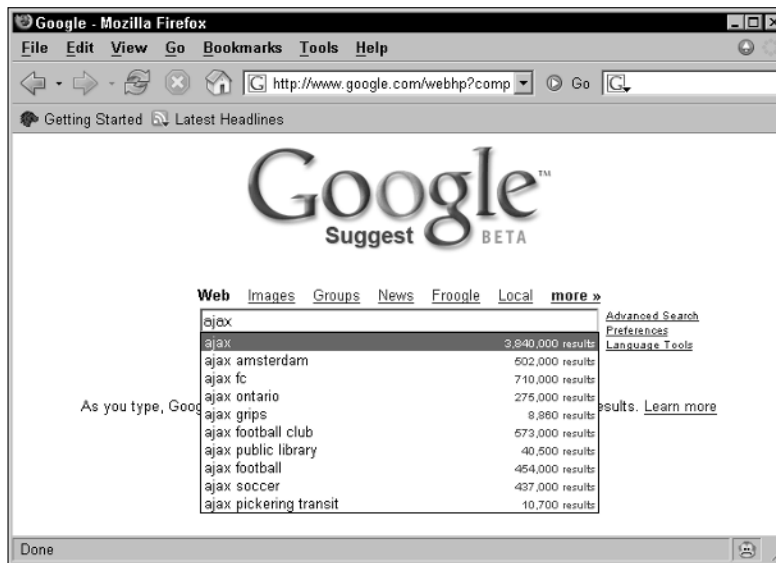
Google - Mozilla Firefox

File Edit View Go Bookmarks Tools Help

http://www.google.com/webhp?comp

Go

Getting Started Latest Headlines

Google™
Suggest BETA

Web Images Groups News Froogle Local more »

ajax

Advanced Search
Preferences
Language Tools

| | |
|---|---|
| ajax | 3,840,000 results |
| ajax amsterdam | 502,000 results |
| ajax fc | 710,000 results |
| ajax ontario | 275,000 results |
| ajax grips | 8,860 results |
| ajax football club | 573,000 results |
| ajax public library | 40,500 results |
| ajax football | 454,000 results |
| ajax soccer | 437,000 results |
| ajax pickering transit | 10,700 results |

As you type, Goo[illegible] esults. Learn more

Done